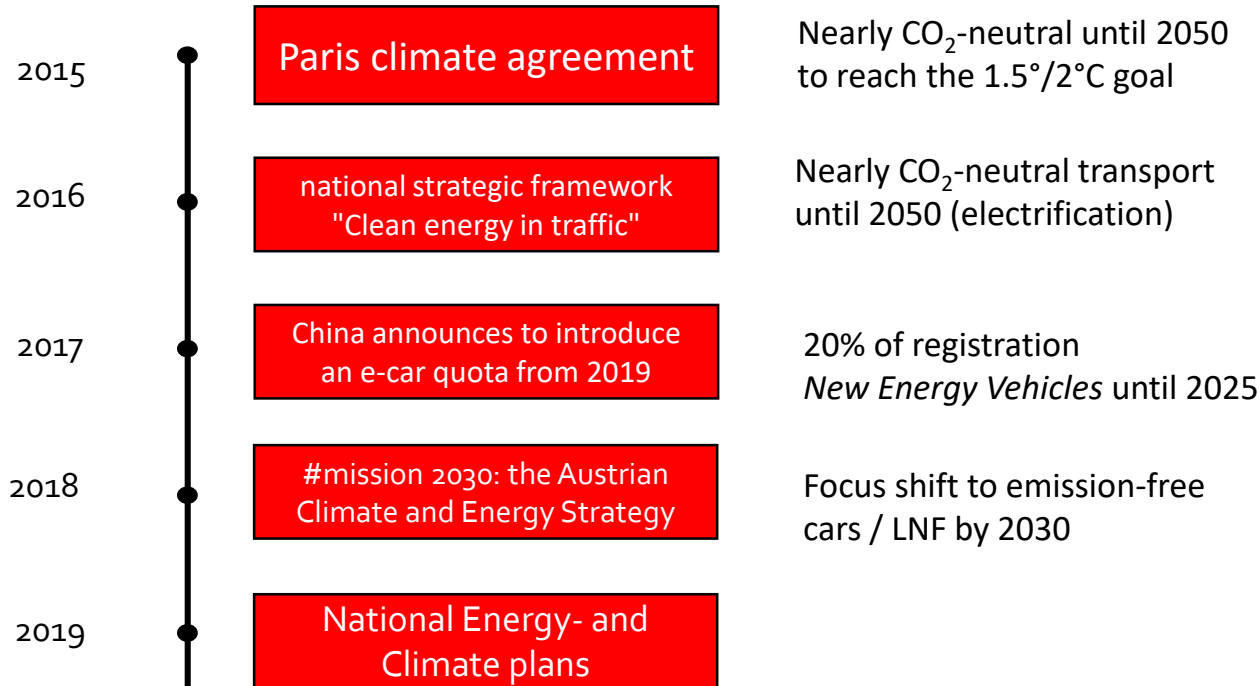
2015

Paris climate agreement

Nearly $CO_2$-neutral until 2050 to reach the 1.5°/2°C goal

2016

national strategic framework "Clean energy in traffic"

Nearly $CO_2$-neutral transport until 2050 (electrification)

2017

China announces to introduce an e-car quota from 2019

20% of registration *New Energy Vehicles* until 2025

2018

#mission 2030: the Austrian Climate and Energy Strategy

Focus shift to emission-free cars / LNF by 2030

2019

National Energy- and Climate plans